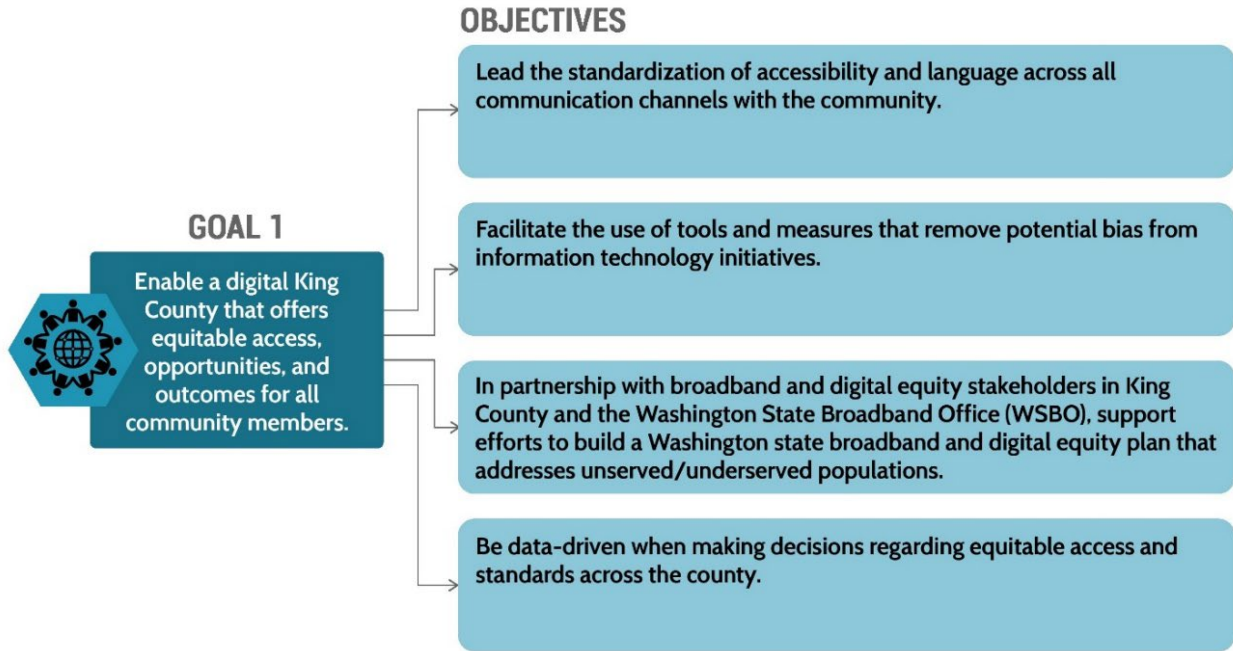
GOAL 1

Enable a digital King County that offers equitable access, opportunities, and outcomes for all community members.

OBJECTIVES

Lead the standardization of accessibility and language across all communication channels with the community.

Facilitate the use of tools and measures that remove potential bias from information technology initiatives.

In partnership with broadband and digital equity stakeholders in King County and the Washington State Broadband Office (WSBO), support efforts to build a Washington state broadband and digital equity plan that addresses unserved/underserved populations.

Be data-driven when making decisions regarding equitable access and standards across the county.